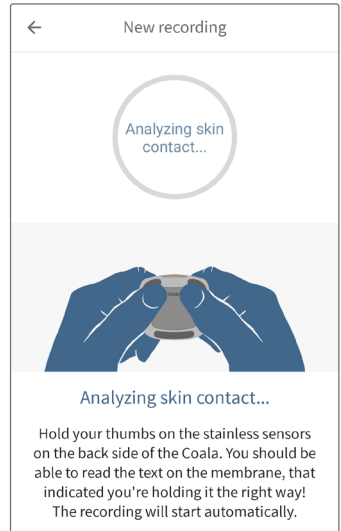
New recording

Analyzing skin contact...

COALA

Analyzing skin contact...

Hold your thumbs on the stainless sensors on the back side of the Coala. You should be able to read the text on the membrane, that indicated you're holding it the right way! The recording will start automatically.